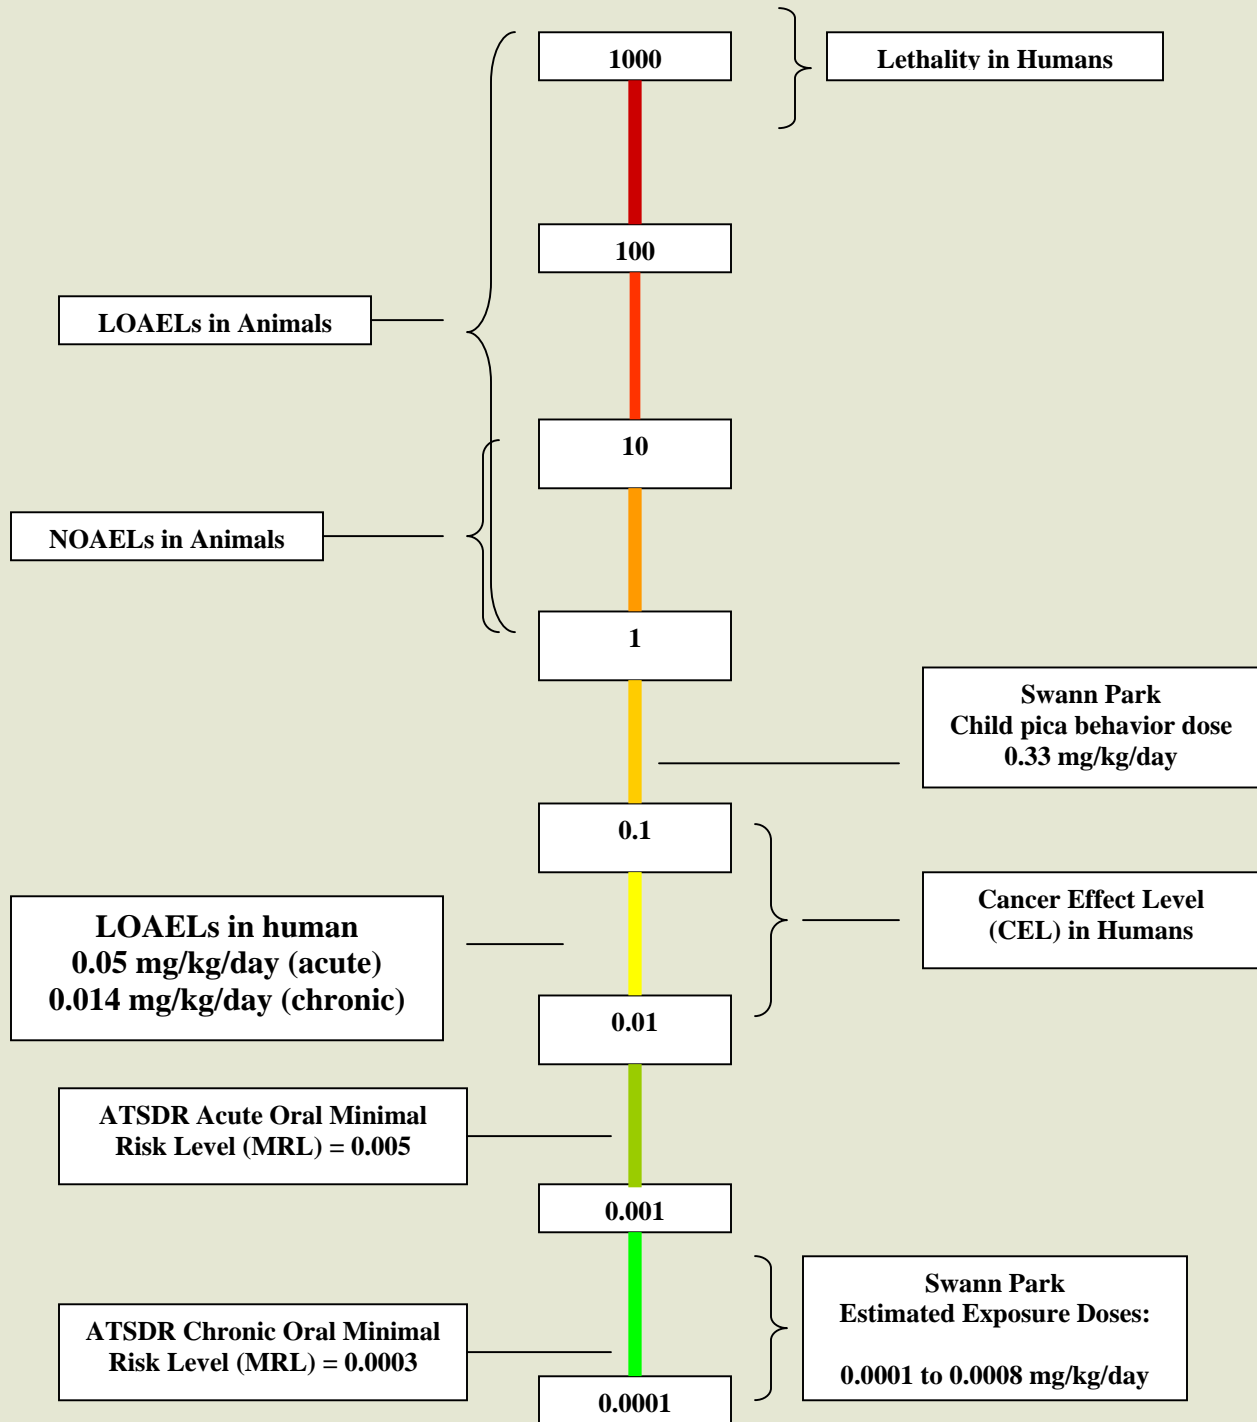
1000

Lethality in Humans

100

LOAELs in Animals

10

NOAELs in Animals

1

Swann Park
Child pica behavior dose
0.33 mg/kg/day

0.1

Cancer Effect Level
(CEL) in Humans

LOAELs in human
0.05 mg/kg/day (acute)
0.014 mg/kg/day (chronic)

0.01

ATSDR Acute Oral Minimal
Risk Level (MRL) = 0.005

0.001

Swann Park
Estimated Exposure Doses:

0.0001 to 0.0008 mg/kg/day

ATSDR Chronic Oral Minimal
Risk Level (MRL) = 0.0003

0.0001